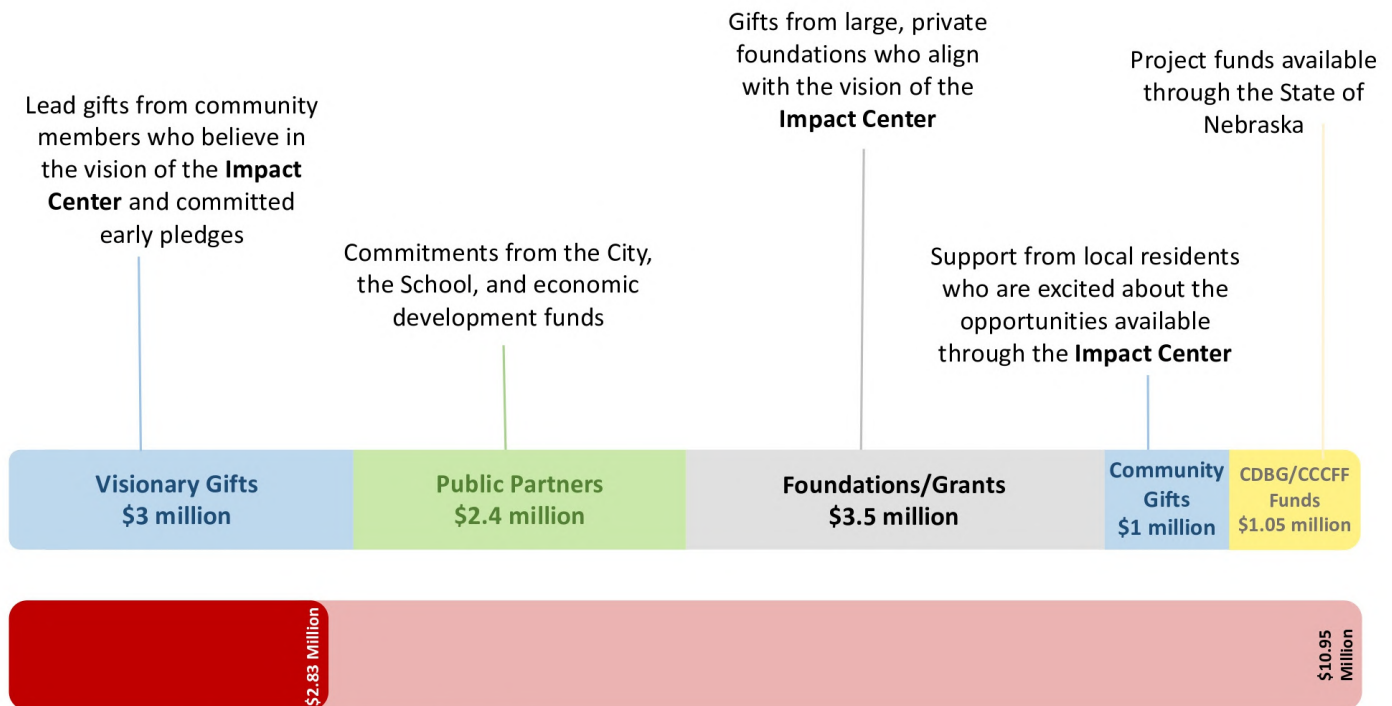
Lead gifts from community members who believe in the vision of the **Impact Center** and committed early pledges

Commitments from the City, the School, and economic development funds

Gifts from large, private foundations who align with the vision of the **Impact Center**

Support from local residents who are excited about the opportunities available through the **Impact Center**

Project funds available through the State of Nebraska

Visionary Gifts
$3 million

Public Partners
$2.4 million

Foundations/Grants
$3.5 million

Community Gifts
$1 million

CDBG/CCCFF Funds
$1.05 million

$2.83 Million

$10.95 Million